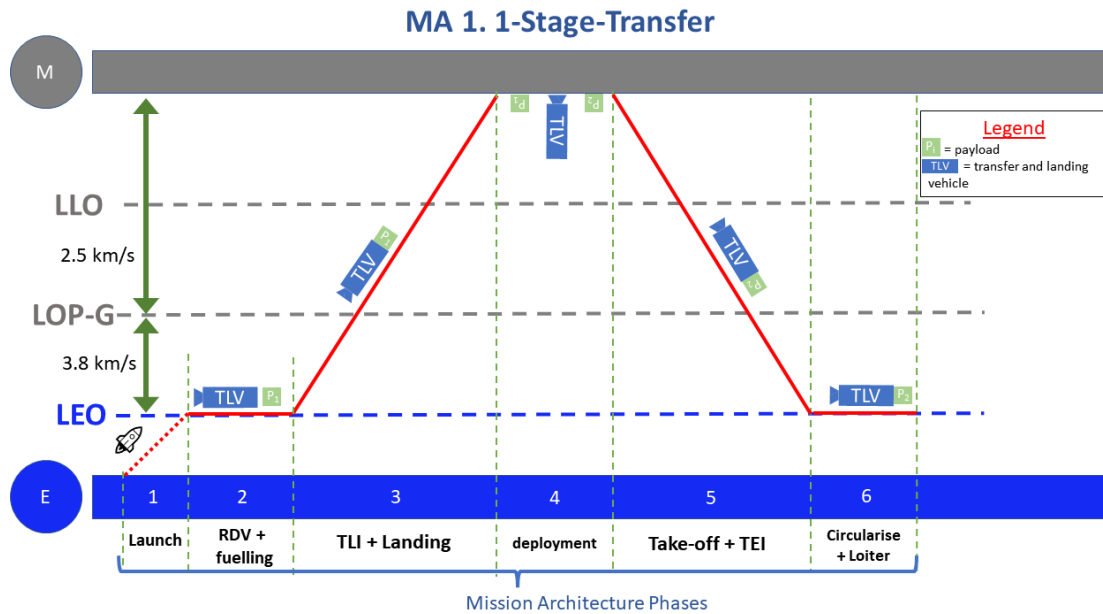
MA 1. 1-Stage-Transfer

M

Legend
$P_1$ = payload
TLV = transfer and landing vehicle

LLO
2.5 km/s
LOP-G
3.8 km/s
LEO

$P_1$ TLV $P_2$

TLV $P_1$

TLV $P_2$

TLV $P_1$

TLV $P_2$

E

| 1 | 2 | 3 | 4 | 5 | 6 |
|---|---|---|---|---|---|
| Launch | RDV + fuelling | TLI + Landing | deployment | Take-off + TEI | Circularise + Loiter |

Mission Architecture Phases